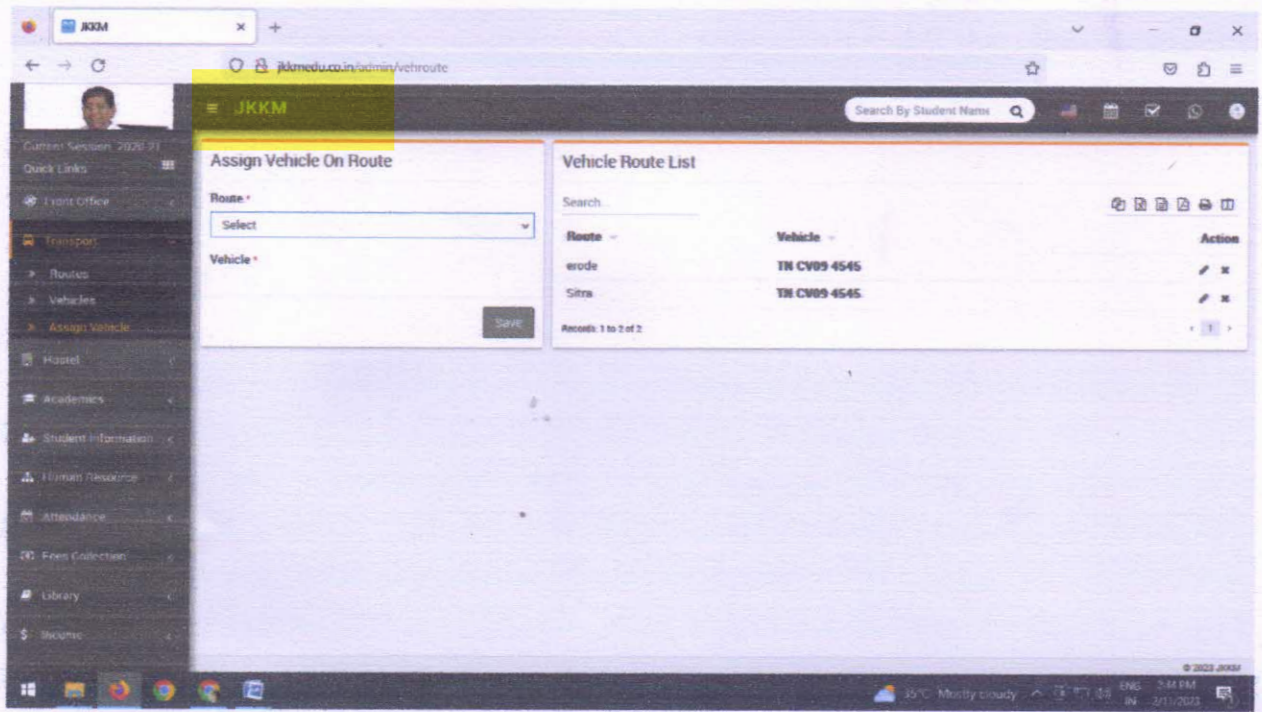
JKKM

jkkmedu.co.in/admin/vehroute

JKKM

Search By Student Name

Current Session: 2020-21

Quick Links

Front Office

Transport

Routes

Vehicles

Assign Vehicle

Hostel

Academics

Student Information

Human Resource

Attendance

Fees Collection

Library

Income

Assign Vehicle On Route

Route *

Select

Vehicle *

Save

Vehicle Route List

Search...

| Route | Vehicle | Action |
|---|---|---|
| erode | TN CV09 4545 | |
| Sitra | TN CV09 4545 | |

Records: 1 to 2 of 2

1

© 2023 JKKM

35°C Mostly cloudy

ENG IN

2:34 PM

3/11/2023